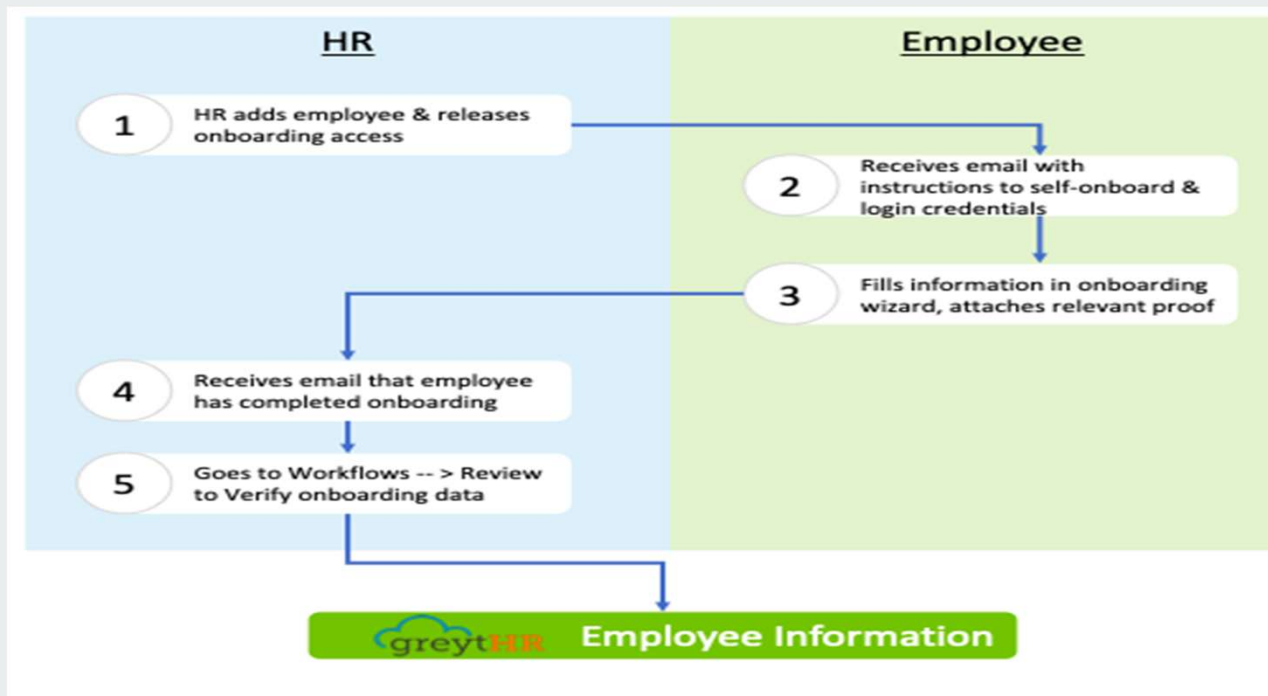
HR

Employee

1 HR adds employee & releases onboarding access

2 Receives email with instructions to self-onboard & login credentials

3 Fills information in onboarding wizard, attaches relevant proof

4 Receives email that employee has completed onboarding

5 Goes to Workflows -- > Review to Verify onboarding data

greytHR Employee Information